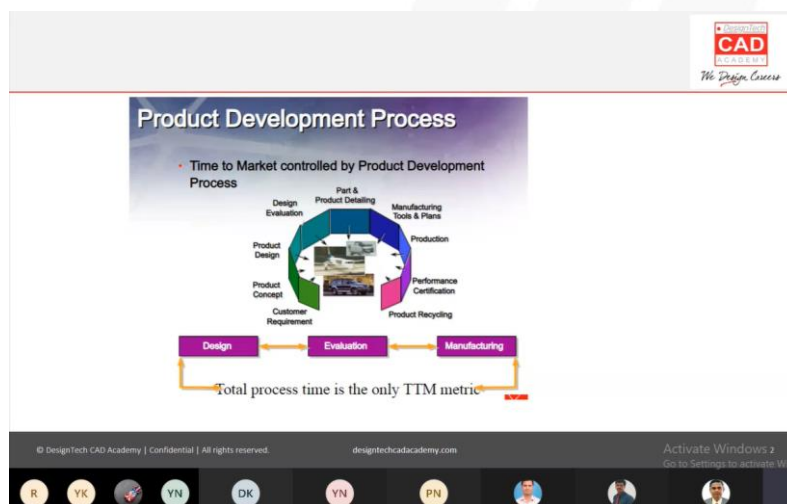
DesignTech
CAD
ACADEMY
We Design Careers

Product Development Process

• Time to Market controlled by Product Development Process

Part & Product Detailing
Design Evaluation
Manufacturing Tools & Plans
Product Design
Production
Product Concept
Performance Certification
Customer Requirement
Product Recycling

Design
Evaluation
Manufacturing

Total process time is the only TTM metric

© DesignTech CAD Academy | Confidential | All rights reserved.
designtechcadacademy.com

Activate Windows
Go to Settings to activate W

R
YK
YN
DK
YN
PN